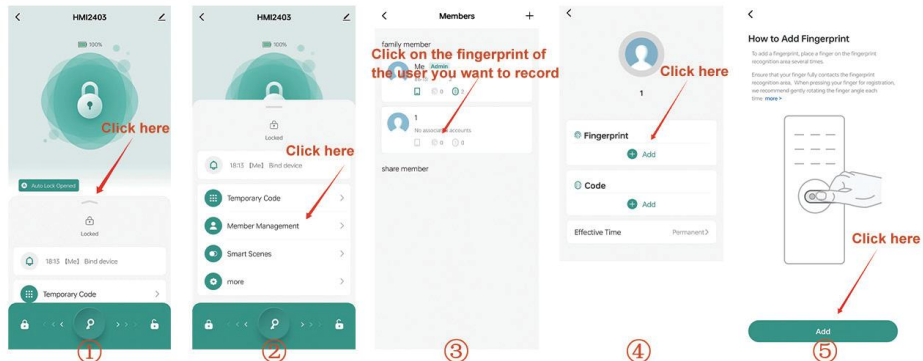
HMI2403

100%

Click here

Auto Lock Opened

Locked

18:13 【Me】 Bind device

Temporary Code

①

HMI2403

100%

Locked

Click here

18:13 【Me】 Bind device

Temporary Code

Member Management

Smart Scenes

more

②

Members

family member

Click on the fingerprint of the user you want to record

Me Admin

0 2

1

No associated accounts

0 0

share member

③

1

Click here

Fingerprint

Add

Code

Add

Effective Time Permanent

④

How to Add Fingerprint

To add a fingerprint, place a finger on the fingerprint recognition area several times.

Ensure that your finger fully contacts the fingerprint recognition area. When pressing your finger for registration, we recommend gently rotating the finger angle each time more >

Click here

Add

⑤